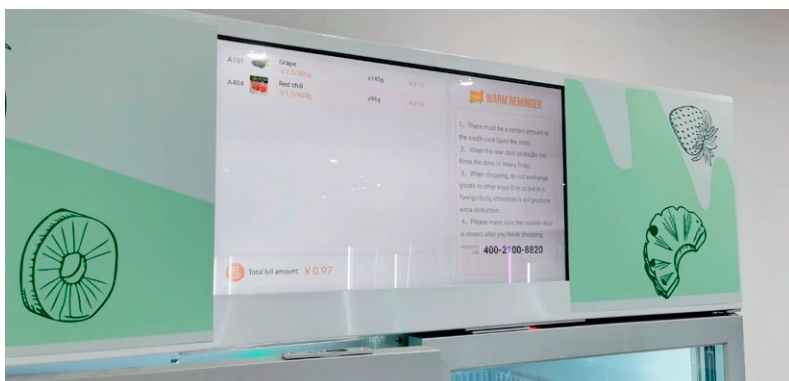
A101 Grape
¥7.5/500g
x145g ¥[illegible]

A404 Red chili
¥7.5/500g
x96g ¥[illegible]

WARM REMINDER

1. There must be a certain amount in the credit card Open the door.

2. When the hear door clicks, Do not force the door or heavy fixes.

3. When shopping, do not exchange goods to other trays Dirk or put in a foreign body, otherwise it will produce extra deduction.

4. Please make sure the counter door is closed after you finish shopping.

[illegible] 400-2100-8820

Total bill amount: ¥0.97